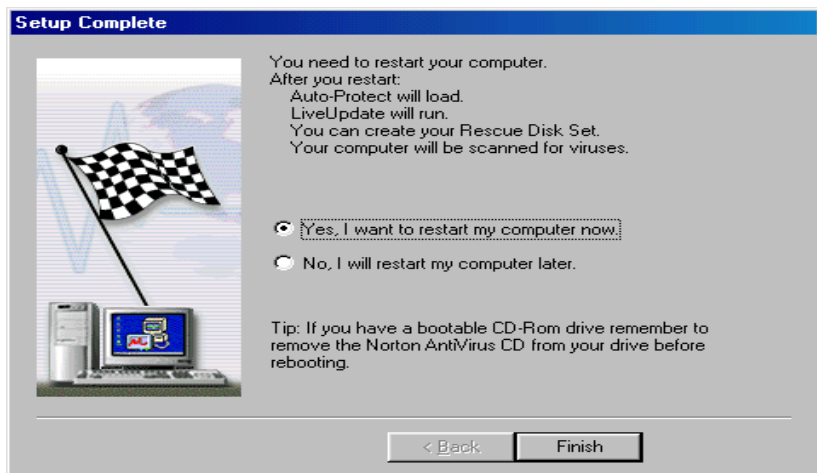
Setup Complete

You need to restart your computer.
After you restart:
Auto-Protect will load.
LiveUpdate will run.
You can create your Rescue Disk Set.
Your computer will be scanned for viruses.

Yes, I want to restart my computer now.

No, I will restart my computer later.

Tip: If you have a bootable CD-Rom drive remember to remove the Norton AntiVirus CD from your drive before rebooting.

< Back

Finish